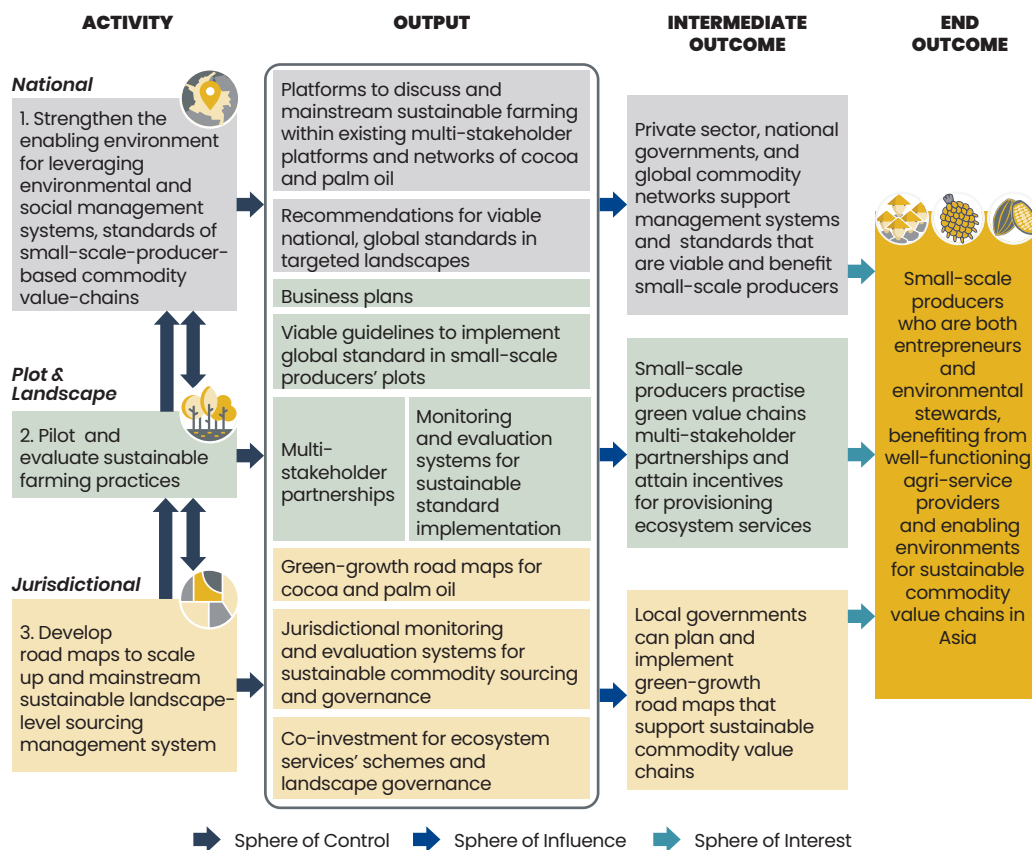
ACTIVITY

OUTPUT

INTERMEDIATE OUTCOME

END OUTCOME

National

1. Strengthen the enabling environment for leveraging environmental and social management systems, standards of small-scale-producer-based commodity value-chains

Plot & Landscape

2. Pilot and evaluate sustainable farming practices

Jurisdictional

3. Develop road maps to scale up and mainstream sustainable landscape-level sourcing management system

Platforms to discuss and mainstream sustainable farming within existing multi-stakeholder platforms and networks of cocoa and palm oil

Recommendations for viable national, global standards in targeted landscapes

Business plans

Viable guidelines to implement global standard in small-scale producers' plots

Multi-stakeholder partnerships

Monitoring and evaluation systems for sustainable standard implementation

Green-growth road maps for cocoa and palm oil

Jurisdictional monitoring and evaluation systems for sustainable commodity sourcing and governance

Co-investment for ecosystem services' schemes and landscape governance

Private sector, national governments, and global commodity networks support management systems and standards that are viable and benefit small-scale producers

Small-scale producers practise green value chains multi-stakeholder partnerships and attain incentives for provisioning ecosystem services

Local governments can plan and implement green-growth road maps that support sustainable commodity value chains

Small-scale producers who are both entrepreneurs and environmental stewards, benefiting from well-functioning agri-service providers and enabling environments for sustainable commodity value chains in Asia

Sphere of Control Sphere of Influence Sphere of Interest